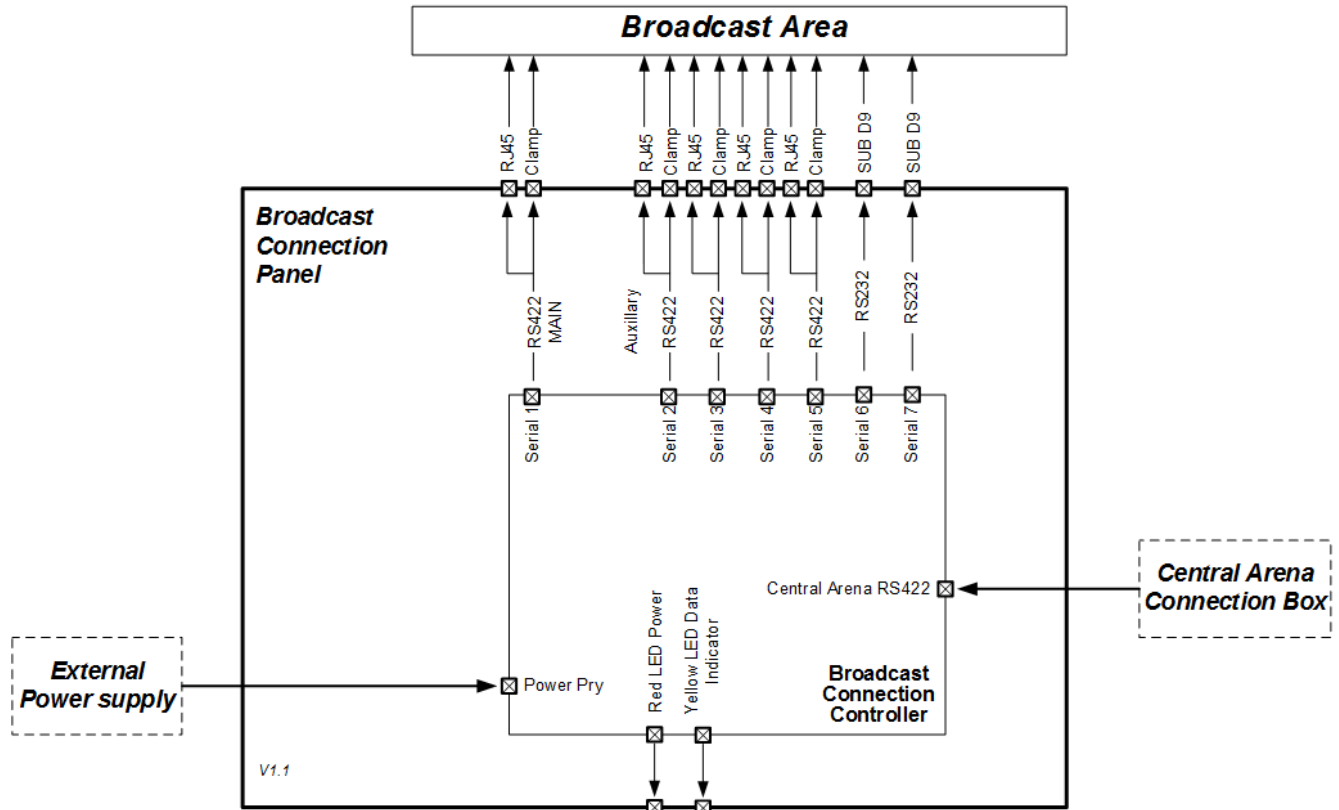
Broadcast Area

RJ45
Clamp
RJ45
Clamp
RJ45
Clamp
RJ45
Clamp
RJ45
Clamp
SUB D9
SUB D9

Broadcast Connection Panel

RS422 MAIN
Auxillary
RS422
RS422
RS422
RS422
RS232
RS232

Serial 1
Serial 2
Serial 3
Serial 4
Serial 5
Serial 6
Serial 7

Central Arena RS422

Central Arena Connection Box

External Power supply

Power Pry

Red LED Power
Yellow LED Data Indicator

Broadcast Connection Controller

V1.1